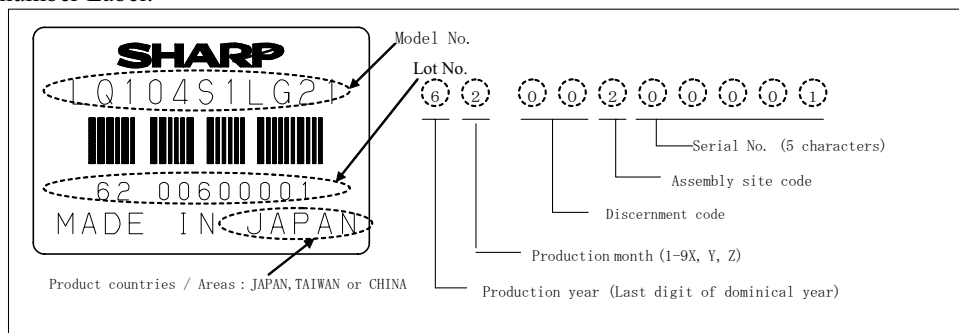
number Label:

SHARP

LQ104S1LG21

62 00600001

MADE IN JAPAN

Model No.

Lot No.

6 2 0 0 2 0 0 0 0 1

Serial No. (5 characters)

Assembly site code

Discernment code

Production month (1-9X, Y, Z)

Production year (Last digit of dominical year)

Product countries / Areas : JAPAN,TAIWAN or CHINA